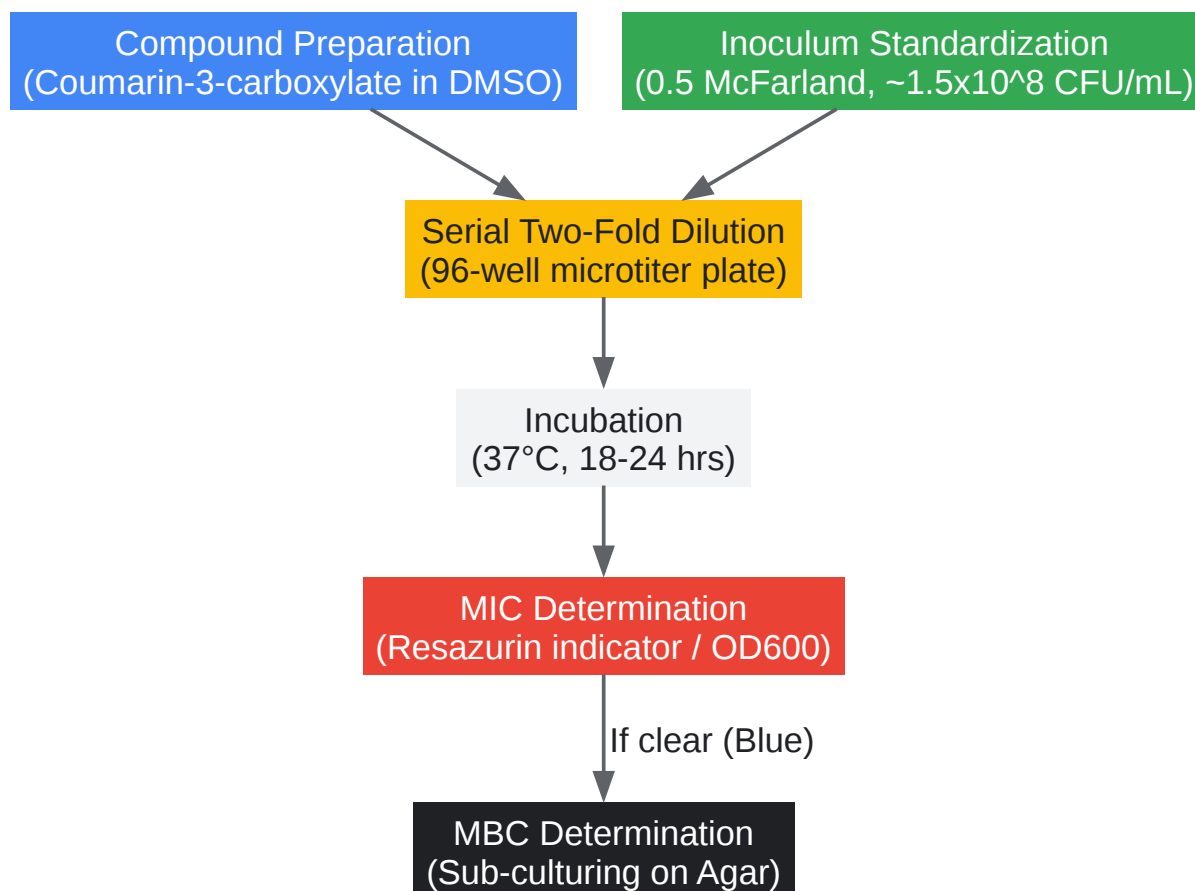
Compound Preparation
(Coumarin-3-carboxylate in DMSO)

Inoculum Standardization
(0.5 McFarland, ~1.5x10^8 CFU/mL)

Serial Two-Fold Dilution
(96-well microtiter plate)

Incubation
(37°C, 18-24 hrs)

MIC Determination
(Resazurin indicator / OD600)

If clear (Blue)

MBC Determination
(Sub-culturing on Agar)